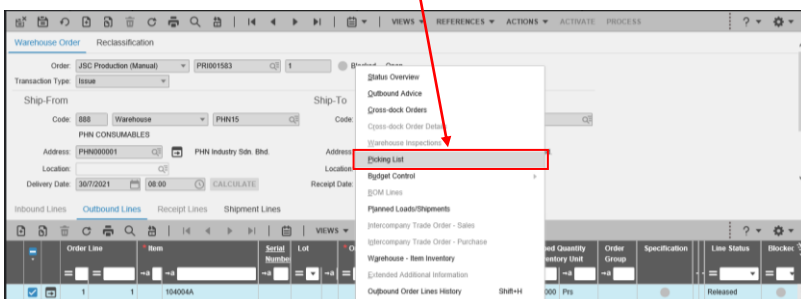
VIEWS ▾ REFERENCES ▾ ACTIONS ▾ ACTIVATE PROCESS ? ▾

Warehouse Order Reclassification

Order: JSC Production (Manual) PRI001583 1 Blocked Open
Transaction Type: Issue

Ship-From
Code: 888 Warehouse PHN15
PHN CONSUMABLES
Address: PHN000001 PHN Industry Sdn. Bhd.
Location:
Delivery Date: 30/7/2021 08:00 CALCULATE

Ship-To
Code:
Address
Location
Receipt Date:

Status Overview
Outbound Advice
Cross-dock Orders
Cross-dock Order Details
Warehouse Inspections
Picking List
Budget Control
BOM Lines
Planned Loads/Shipments
Intercompany Trade Order - Sales
Intercompany Trade Order - Purchase
Warehouse - Item Inventory
Extended Additional Information
Outbound Order Lines History Shift+H

Inbound Lines Outbound Lines Receipt Lines Shipment Lines

VIEWS ▾ ? ▾

| | Order Line | | Item | Serial Number | Lot | ed Quantity entory Unit | Order Group | Specification | Line Status | Blocked |
|---|---|---|---|---|---|---|---|---|---|---|
| | 1 | 1 | 104004A | | | 000 Pcs | | | Released | |